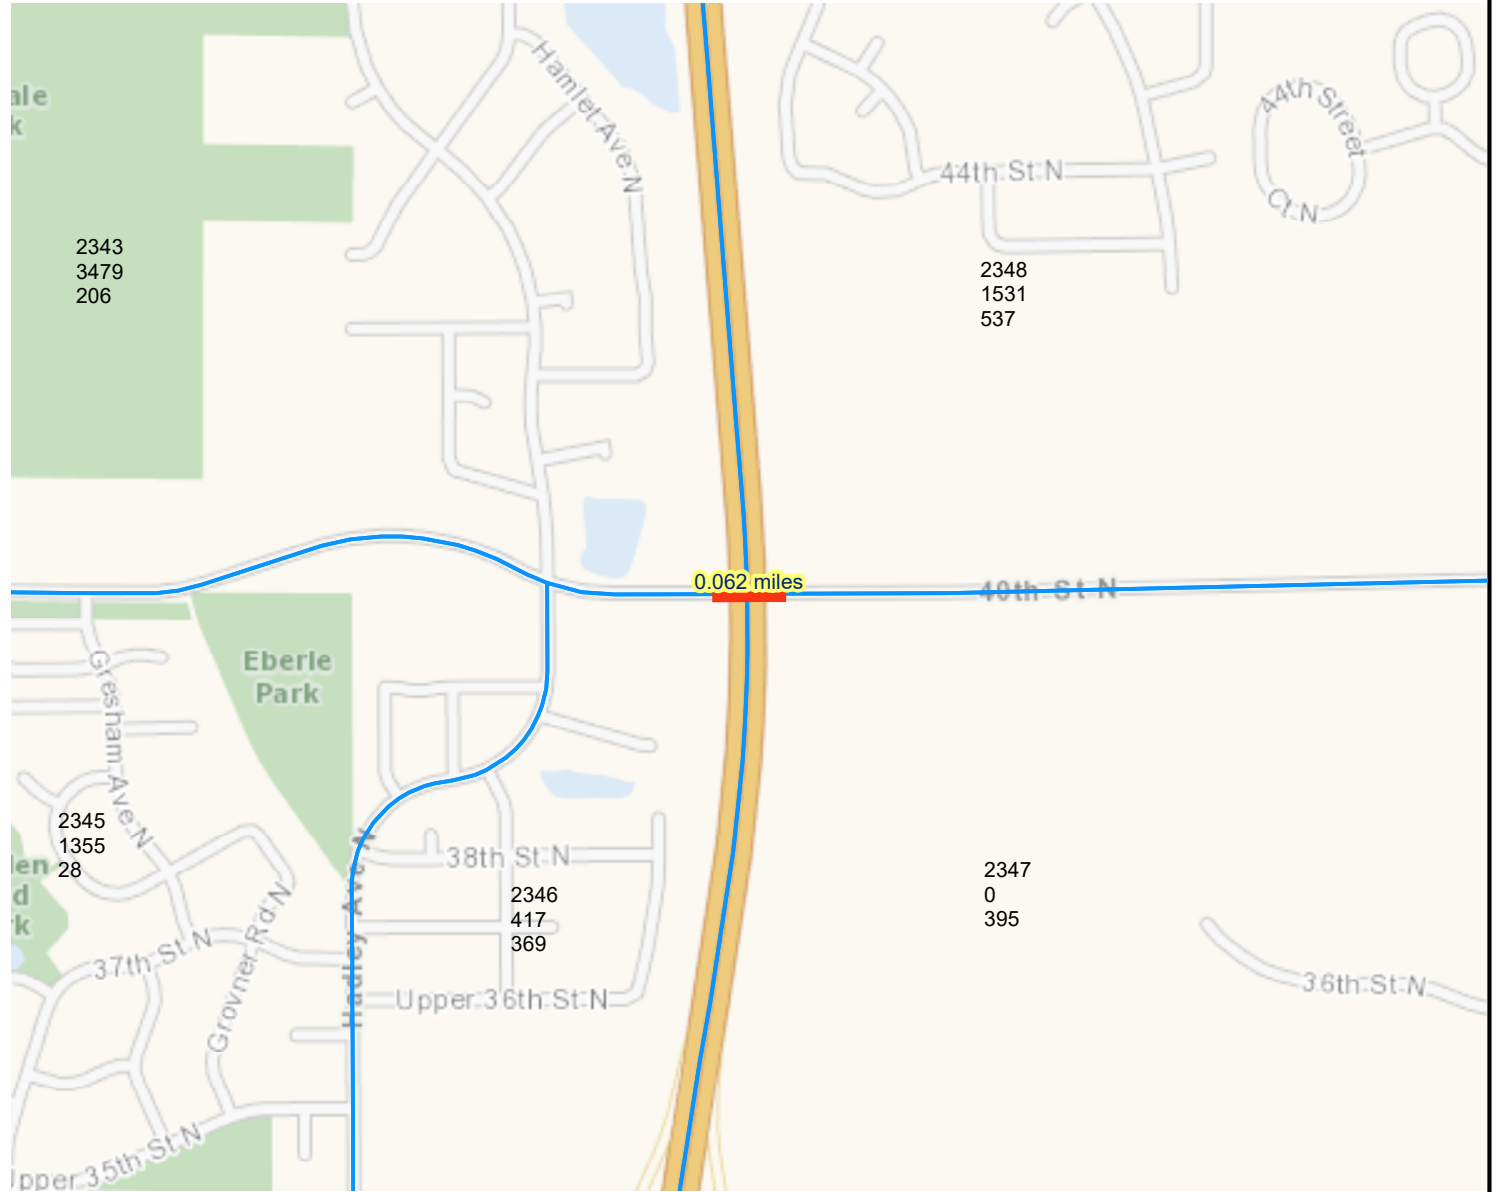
ale
k

Hamlet Ave N

44th St N

44th Street

Ct N

2343
3479
206

2348
1531
537

0.062 miles

40th St N

Eberle
Park

Gresham Ave N

2345
1355
28

len
d
rk

38th St N

2346
417
369

2347
0
395

37th St N

Grovner Rd N

Hadley Ave N

Upper 36th St N

36th St N

Upper 35th St N